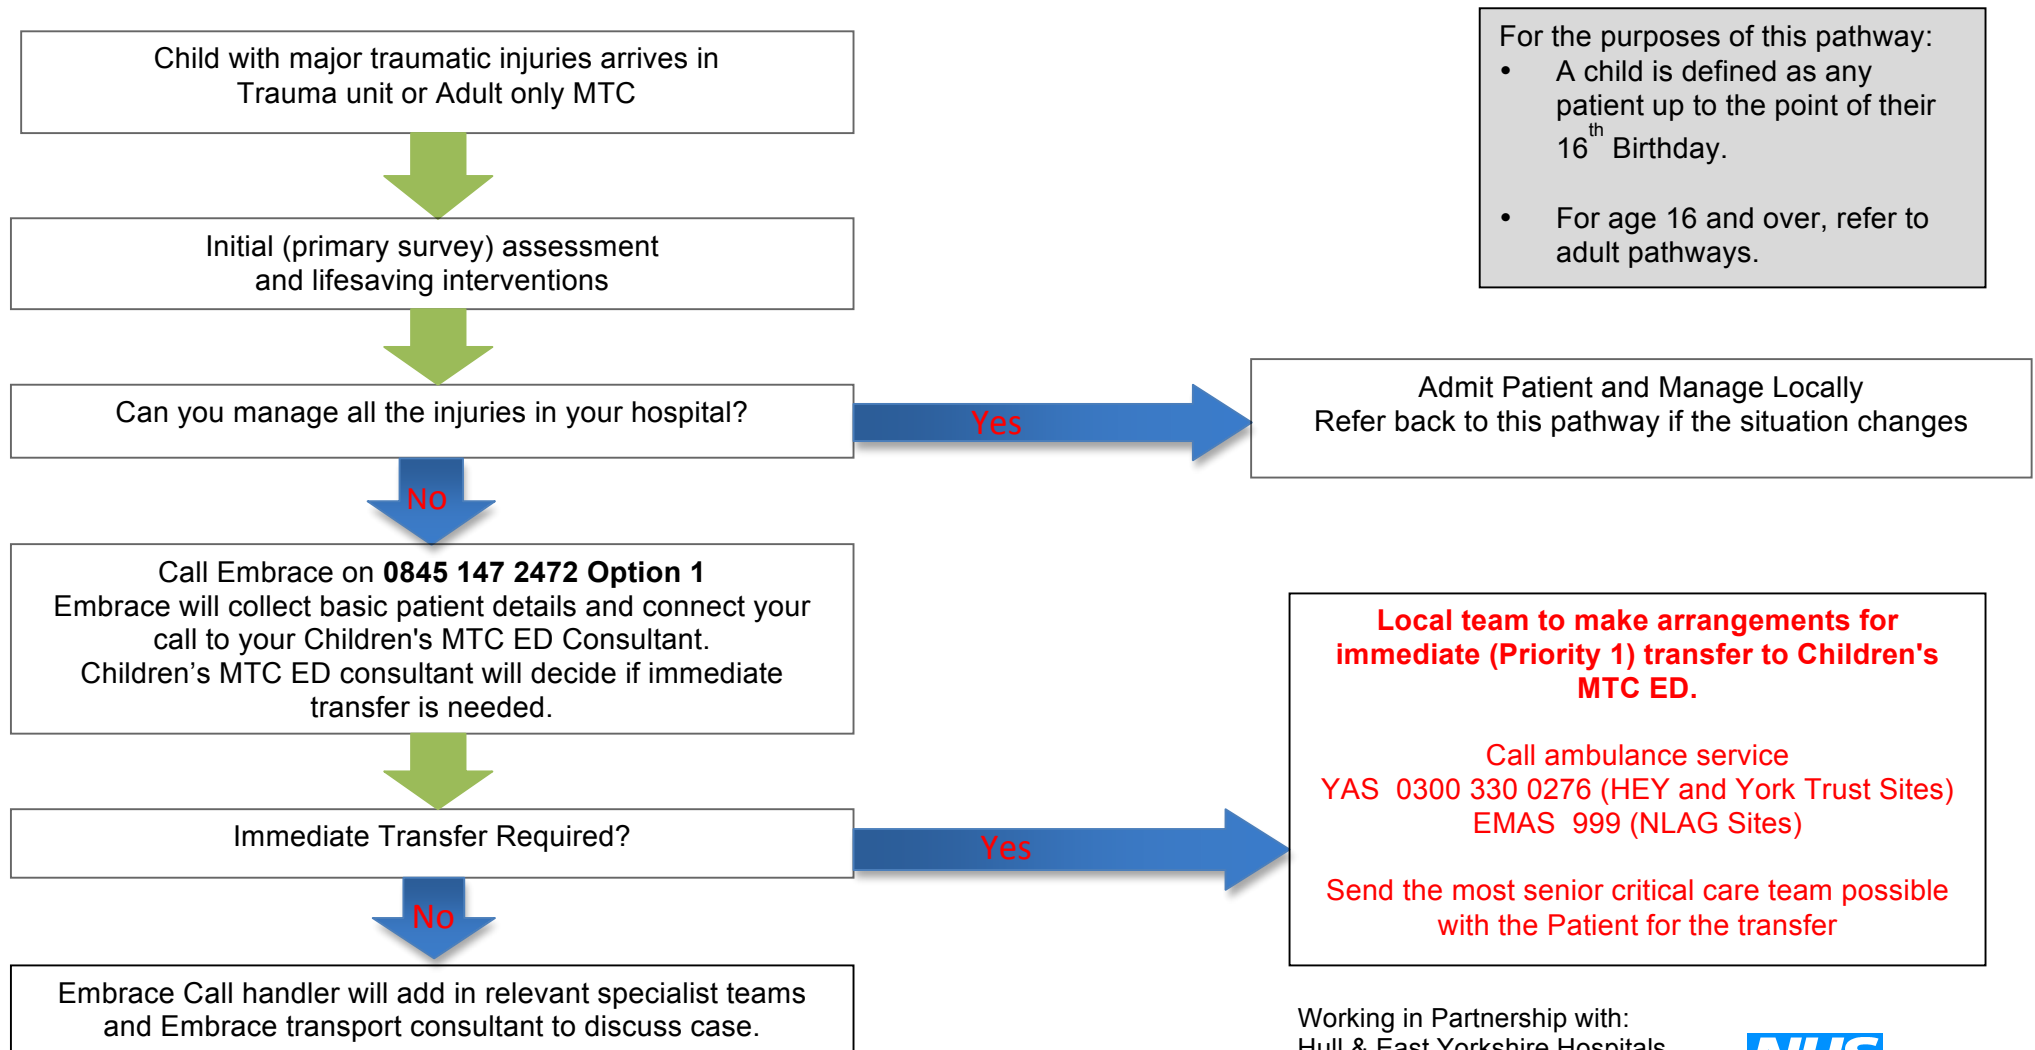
Child with major traumatic injuries arrives in Trauma unit or Adult only MTC

Initial (primary survey) assessment and lifesaving interventions

Can you manage all the injuries in your hospital?

Yes

Admit Patient and Manage Locally
Refer back to this pathway if the situation changes

No

Call Embrace on **0845 147 2472 Option 1**
Embrace will collect basic patient details and connect your call to your Children's MTC ED Consultant.
Children's MTC ED consultant will decide if immediate transfer is needed.

Immediate Transfer Required?

Yes

No

Embrace Call handler will add in relevant specialist teams and Embrace transport consultant to discuss case.

For the purposes of this pathway:
• A child is defined as any patient up to the point of their $16^{th}$ Birthday.
• For age 16 and over, refer to adult pathways.

**Local team to make arrangements for immediate (Priority 1) transfer to Children's MTC ED.**

Call ambulance service
YAS 0300 330 0276 (HEY and York Trust Sites)
EMAS 999 (NLAG Sites)

Send the most senior critical care team possible with the Patient for the transfer

Working in Partnership with:
Hull & East Yorkshire Hospitals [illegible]

NHS